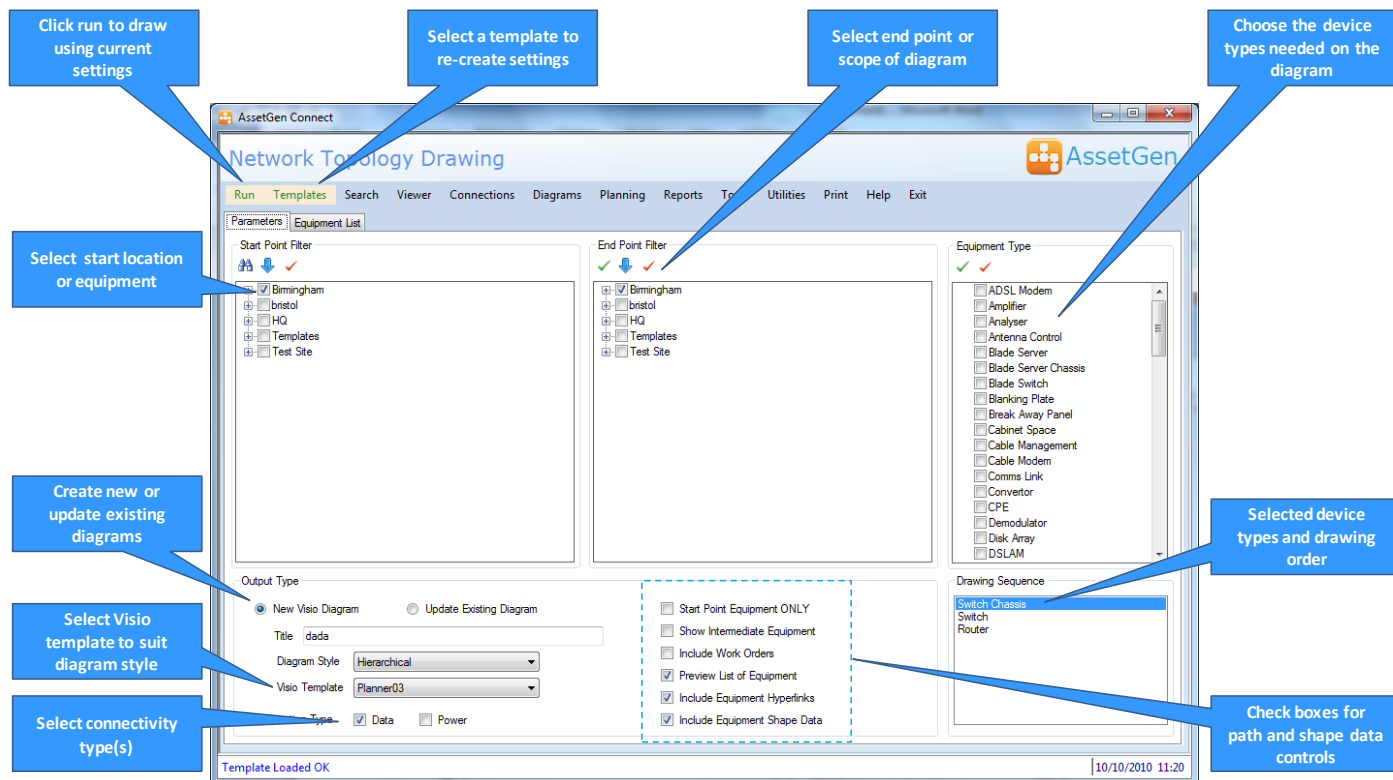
Click run to draw using current settings

Select a template to re-create settings

Select end point or scope of diagram

Choose the device types needed on the diagram

AssetGen Connect

Network Topology Drawing

AssetGen

Run Templates Search Viewer Connections Diagrams Planning Reports Tools Utilities Print Help Exit

Parameters Equipment List

Select start location or equipment

Start Point Filter

Birmingham
bristol
HQ
Templates
Test Site

End Point Filter

Birmingham
bristol
HQ
Templates
Test Site

Equipment Type

ADSL Modem
Amplifier
Analyser
Antenna Control
Blade Server
Blade Server Chassis
Blade Switch
Blanking Plate
Break Away Panel
Cabinet Space
Cable Management
Cable Modem
Comms Link
Convertor
CPE
Demodulator
Disk Array
DSLAM

Create new or update existing diagrams

Selected device types and drawing order

Output Type

New Visio Diagram
Update Existing Diagram

Title dada

Diagram Style Hierarchical

Visio Template Planner03

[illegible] Type Data Power

Select Visio template to suit diagram style

Select connectivity type(s)

Start Point Equipment ONLY
Show Intermediate Equipment
Include Work Orders
Preview List of Equipment
Include Equipment Hyperlinks
Include Equipment Shape Data

Drawing Sequence

Switch Chassis
Switch
Router

Check boxes for path and shape data controls

Template Loaded OK

10/10/2010 11:20